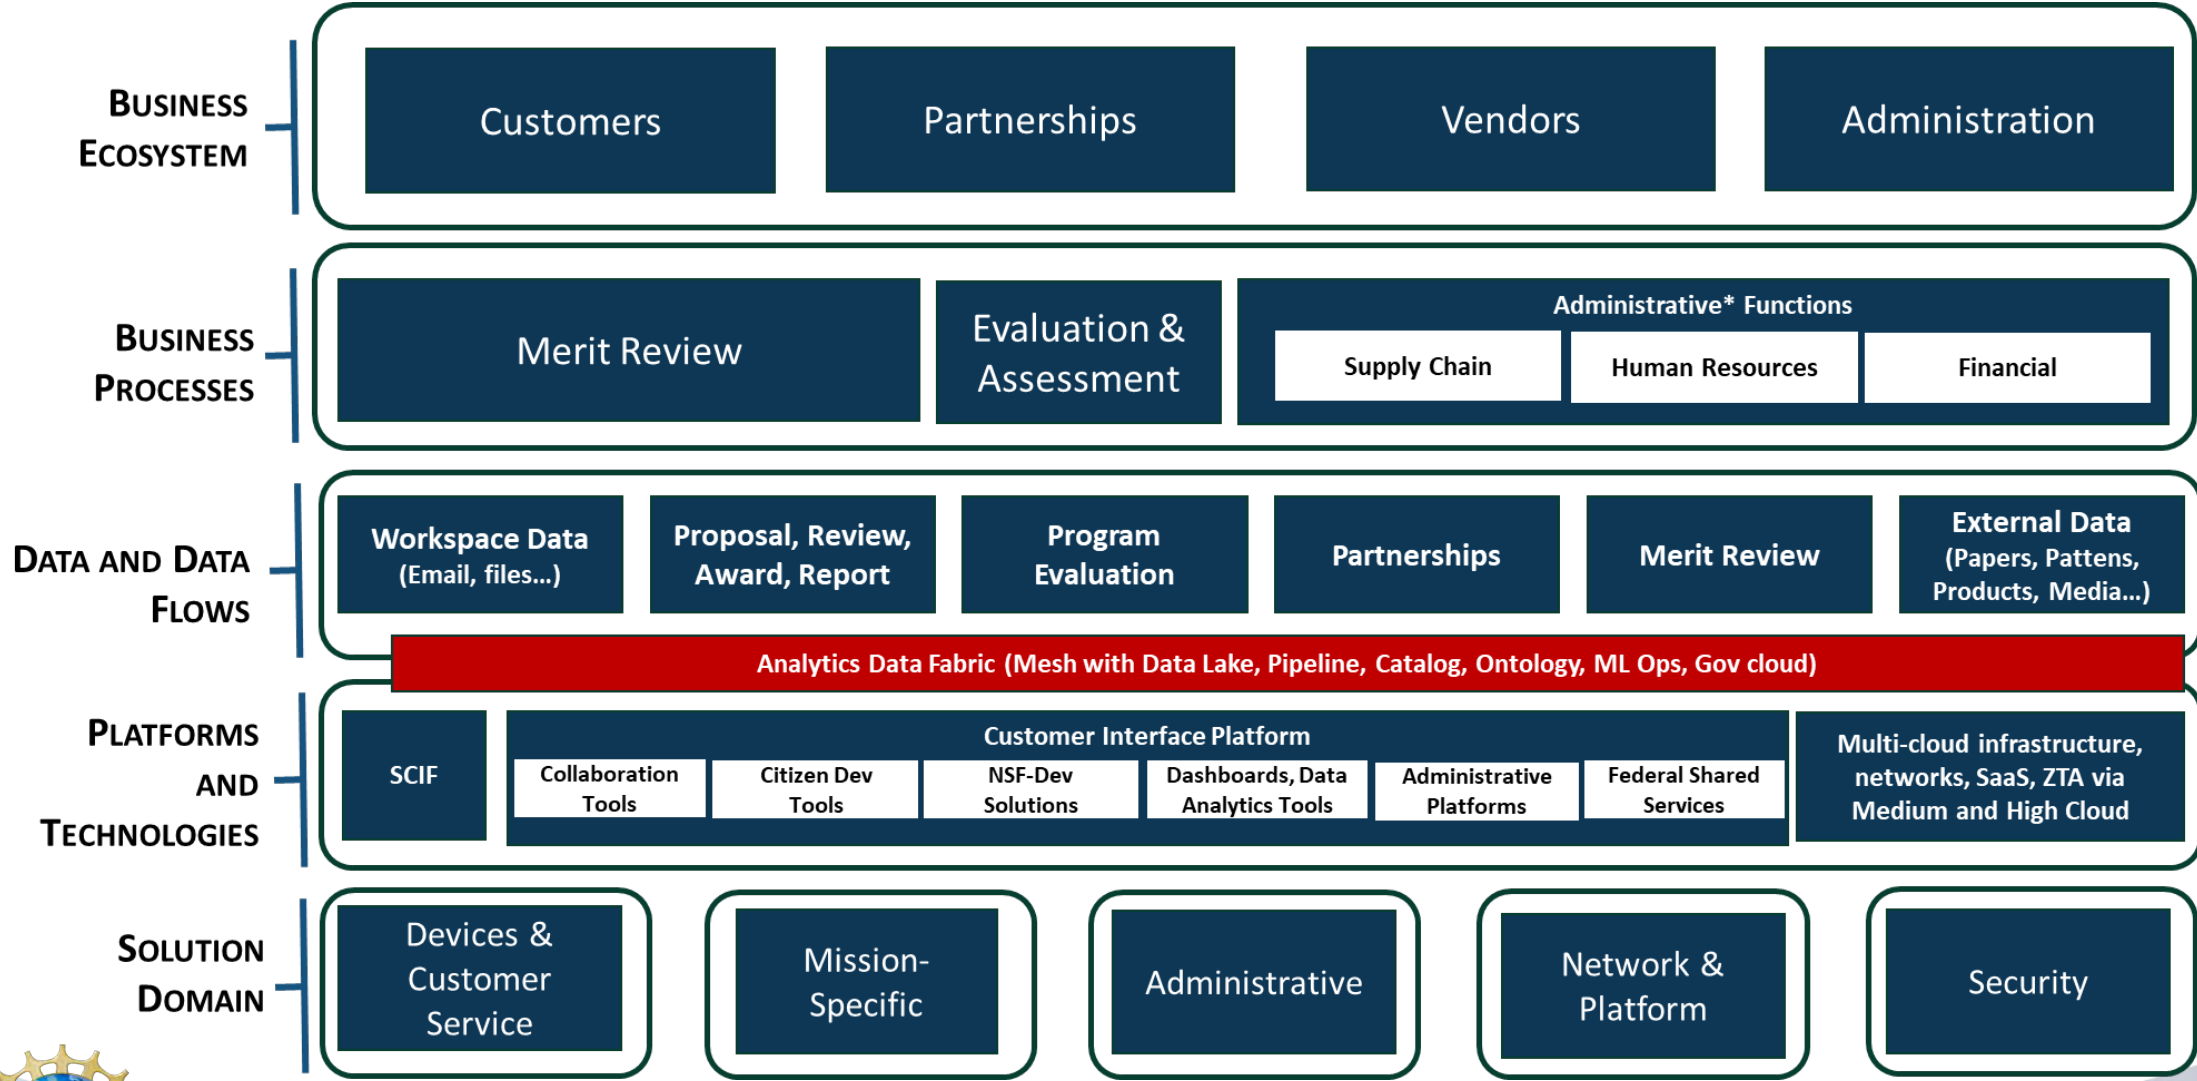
BUSINESS ECOSYSTEM

Customers

Partnerships

Vendors

Administration

BUSINESS PROCESSES

Merit Review

Evaluation & Assessment

Administrative* Functions

Supply Chain

Human Resources

Financial

DATA AND DATA FLOWS

Workspace Data (Email, files...)

Proposal, Review, Award, Report

Program Evaluation

Partnerships

Merit Review

External Data (Papers, Pattens, Products, Media...)

Analytics Data Fabric (Mesh with Data Lake, Pipeline, Catalog, Ontology, ML Ops, Gov cloud)

PLATFORMS AND TECHNOLOGIES

SCIF

Customer Interface Platform

Collaboration Tools

Citizen Dev Tools

NSF-Dev Solutions

Dashboards, Data Analytics Tools

Administrative Platforms

Federal Shared Services

Multi-cloud infrastructure, networks, SaaS, ZTA via Medium and High Cloud

SOLUTION DOMAIN

Devices & Customer Service

Mission-Specific

Administrative

Network & Platform

Security